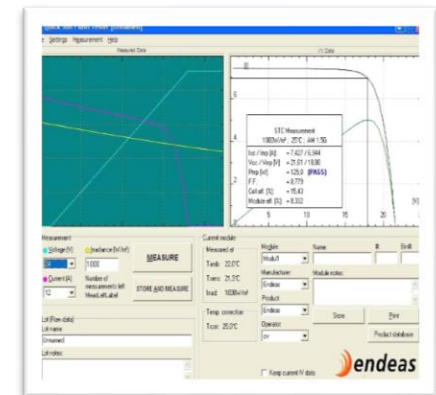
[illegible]

e Settings Measurement Help

Measured Data

I/V Data

8

4

STC Measurement
1000W/m², 25°C, AM 1.5G

Isc / Imp [A] = 7,427 / 6,944
Voc / Vmp [V] = 21,61 / 18,80
Pmp [W] = 129,0 (PASS)
F.F. = 0,779
Cell eff. [%] = 15,43
Module eff. [%] = 8,332

5 10 15 20

[V]

Measurement

Voltage [V]

Irradiance [W/m²]

1000

MEASURE

Current [A]

12

Number of measurements left Meas.Left.Label

STORE AND MEASURE

Lot (Raw data)

Lot name

Unnamed

Lot notes:

Current module

Measured at

Tamb: 22,0°C

Tmeo: 21,3°C

Irrad: 1008W/m²

Temp. correction

Tcor: 25,0°C

Module

Modul1

Manufacturer

Endeas

Product

Endeas

Operator

cv

Name

Module notes:

Store

Print

Product database

endeas

Keep current IV data